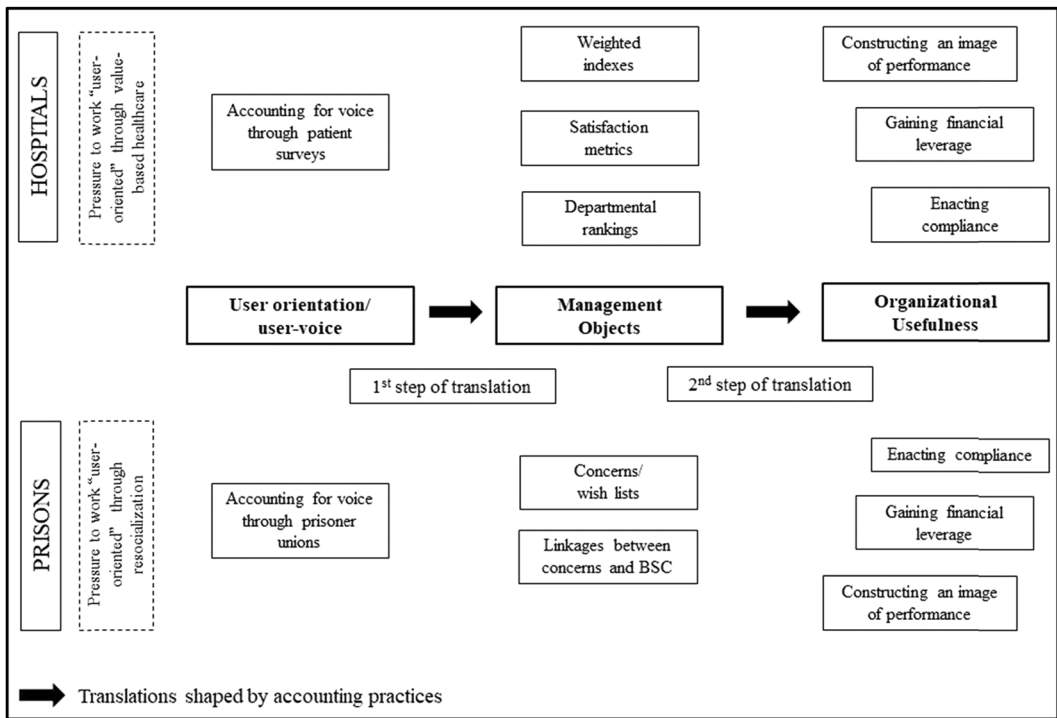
HOSPITALS

Pressure to work "user-oriented" through value-based healthcare

Accounting for voice through patient surveys

Weighted indexes

Satisfaction metrics

Departmental rankings

Constructing an image of performance

Gaining financial leverage

Enacting compliance

User orientation/ user-voice

Management Objects

Organizational Usefulness

1$^{st}$ step of translation

2$^{nd}$ step of translation

PRISONS

Pressure to work "user-oriented" through resocialization

Accounting for voice through prisoner unions

Concerns/ wish lists

Linkages between concerns and BSC

Enacting compliance

Gaining financial leverage

Constructing an image of performance

Translations shaped by accounting practices